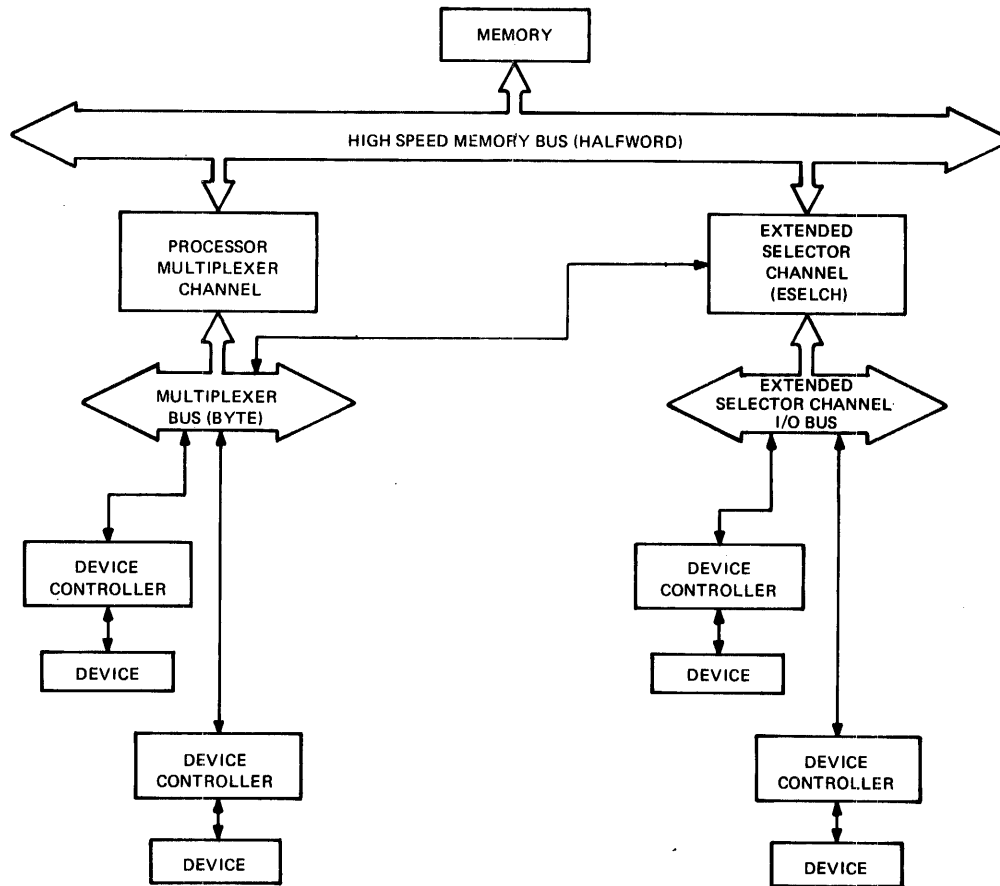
MEMORY

HIGH SPEED MEMORY BUS (HALFWORD)

PROCESSOR MULTIPLEXER CHANNEL

EXTENDED SELECTOR CHANNEL (ESELCH)

MULTIPLEXER BUS (BYTE)

EXTENDED SELECTOR CHANNEL I/O BUS

DEVICE CONTROLLER

DEVICE

DEVICE CONTROLLER

DEVICE

DEVICE CONTROLLER

DEVICE

DEVICE CONTROLLER

DEVICE